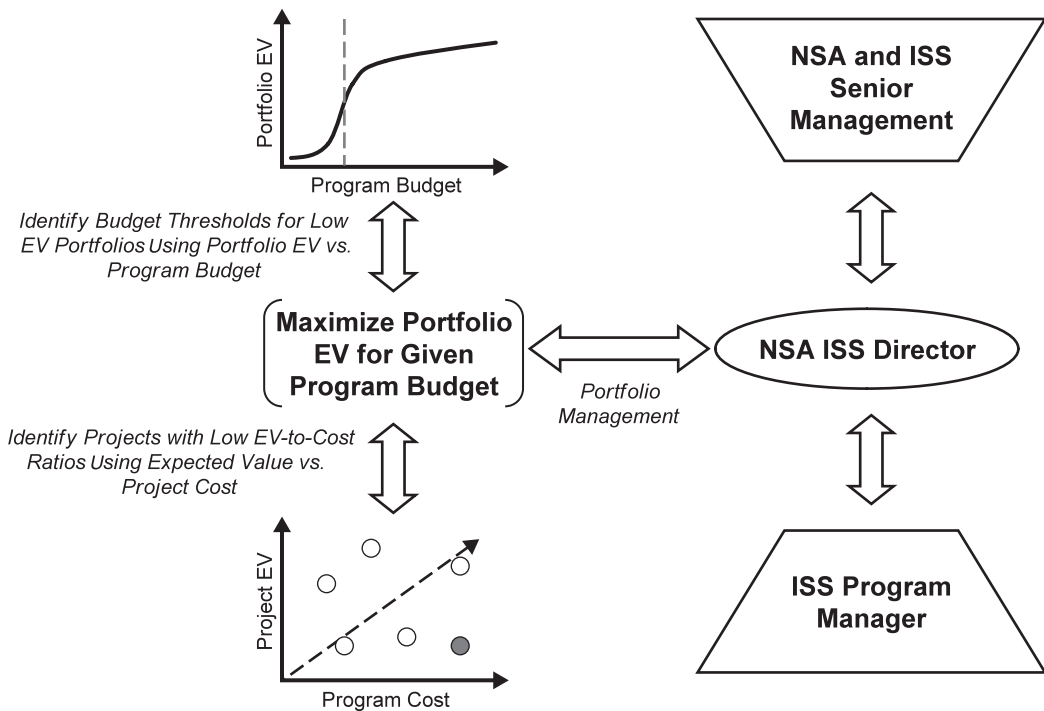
Portfolio EV

Program Budget

NSA and ISS Senior Management

Identify Budget Thresholds for Low EV Portfolios Using Portfolio EV vs. Program Budget

Maximize Portfolio EV for Given Program Budget

Portfolio Management

NSA ISS Director

Identify Projects with Low EV-to-Cost Ratios Using Expected Value vs. Project Cost

Project EV

Program Cost

ISS Program Manager